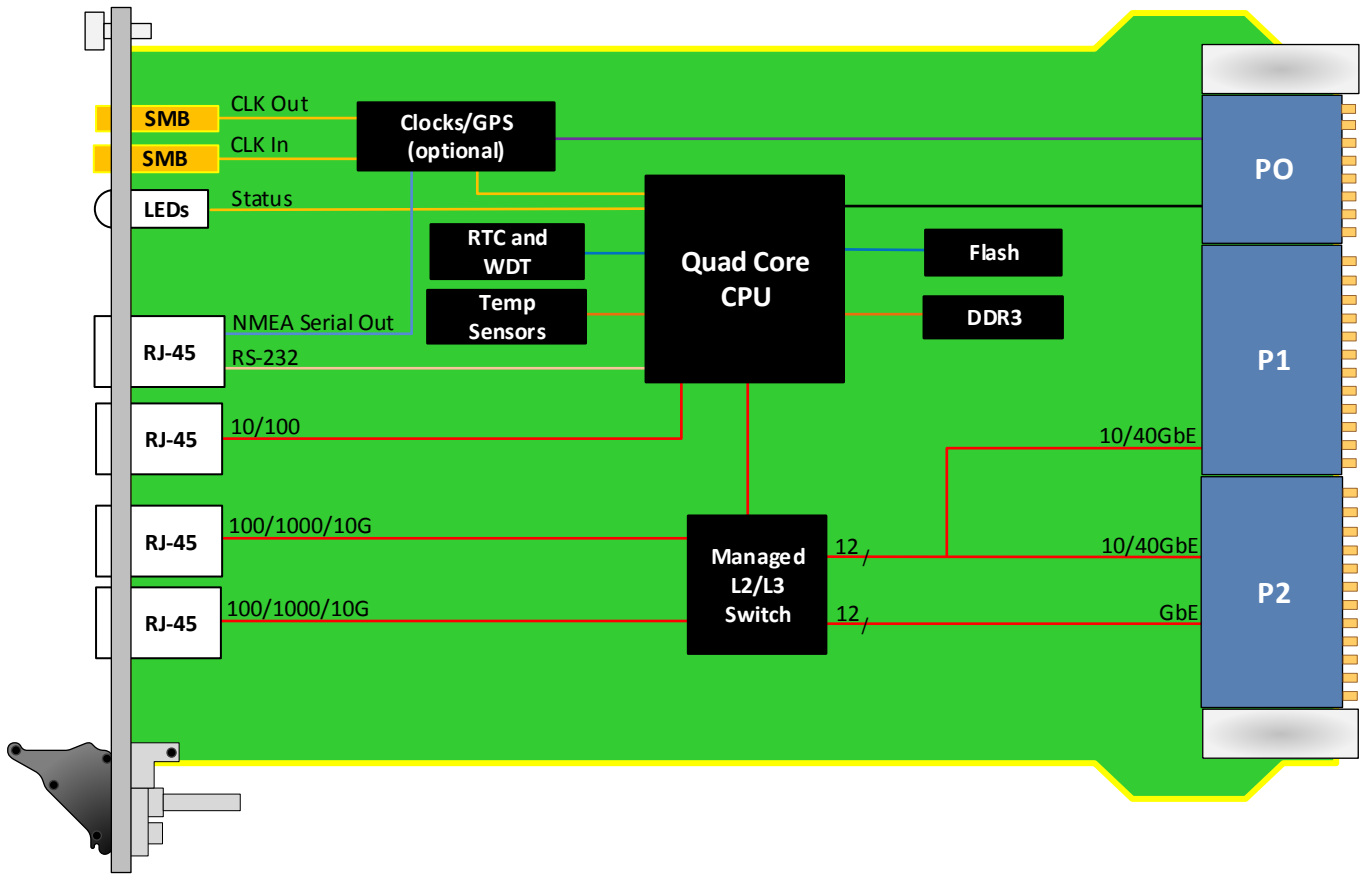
SMB
CLK Out
SMB
CLK In
Clocks/GPS (optional)
LEDs
Status
RTC and WDT
Quad Core CPU
Flash
Temp Sensors
DDR3
RJ-45
NMEA Serial Out
RS-232
RJ-45
10/100
RJ-45
100/1000/10G
RJ-45
100/1000/10G
Managed L2/L3 Switch
12
12
10/40GbE
10/40GbE
GbE
PO
P1
P2